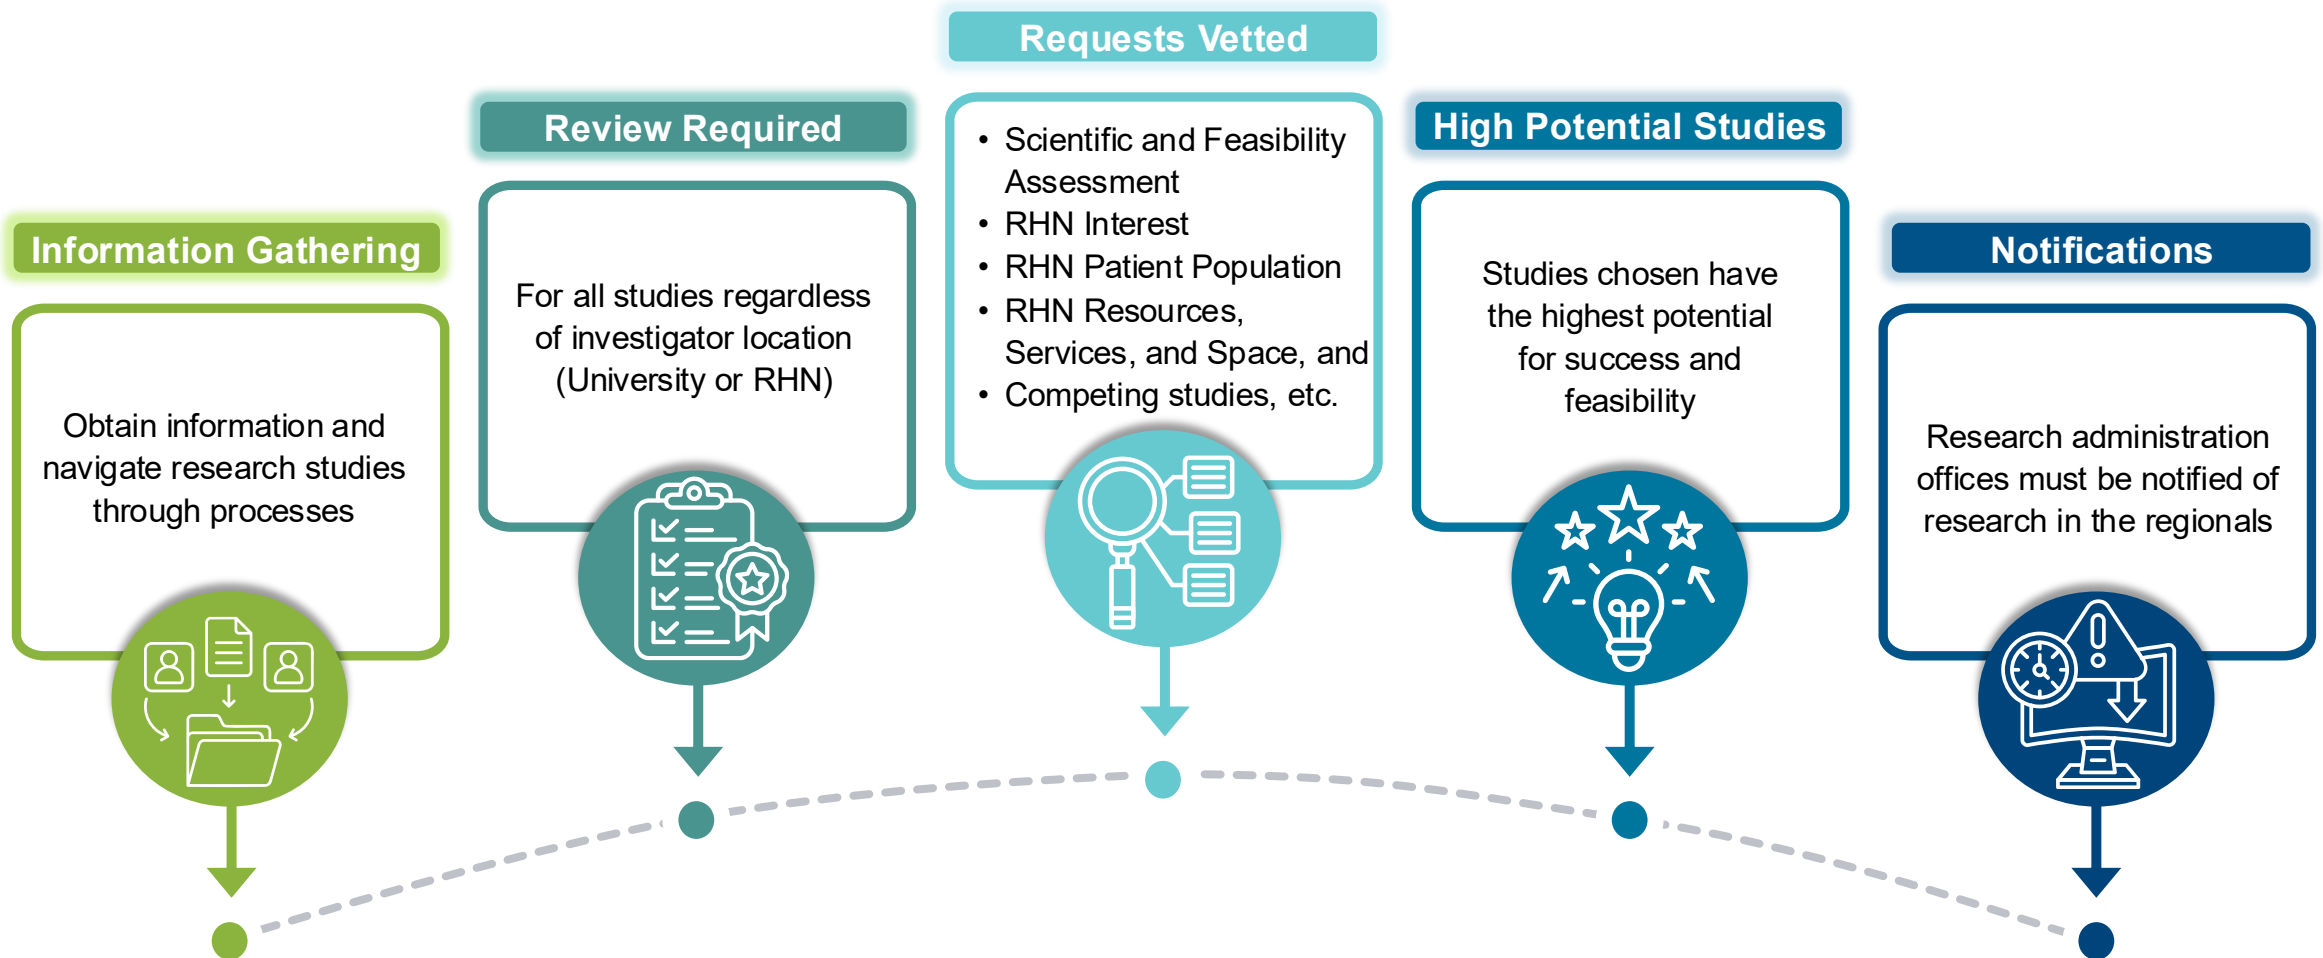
Information Gathering

Obtain information and navigate research studies through processes

Review Required

For all studies regardless of investigator location (University or RHN)

Requests Vetted

- Scientific and Feasibility Assessment
- RHN Interest
- RHN Patient Population
- RHN Resources, Services, and Space, and
- Competing studies, etc.

High Potential Studies

Studies chosen have the highest potential for success and feasibility

Notifications

Research administration offices must be notified of research in the regionals